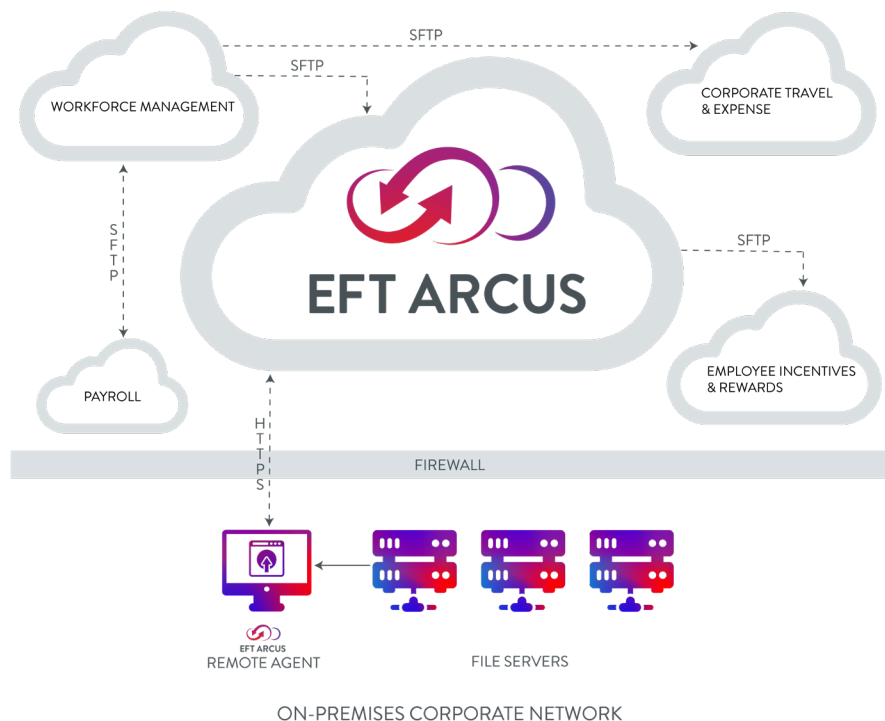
SFTP

SFTP

WORKFORCE MANAGEMENT

CORPORATE TRAVEL & EXPENSE

SFTP

EFT ARCUS

SFTP

EMPLOYEE INCENTIVES & REWARDS

PAYROLL

HTTPS

FIREWALL

EFT ARCUS
REMOTE AGENT

FILE SERVERS

ON-PREMISES CORPORATE NETWORK